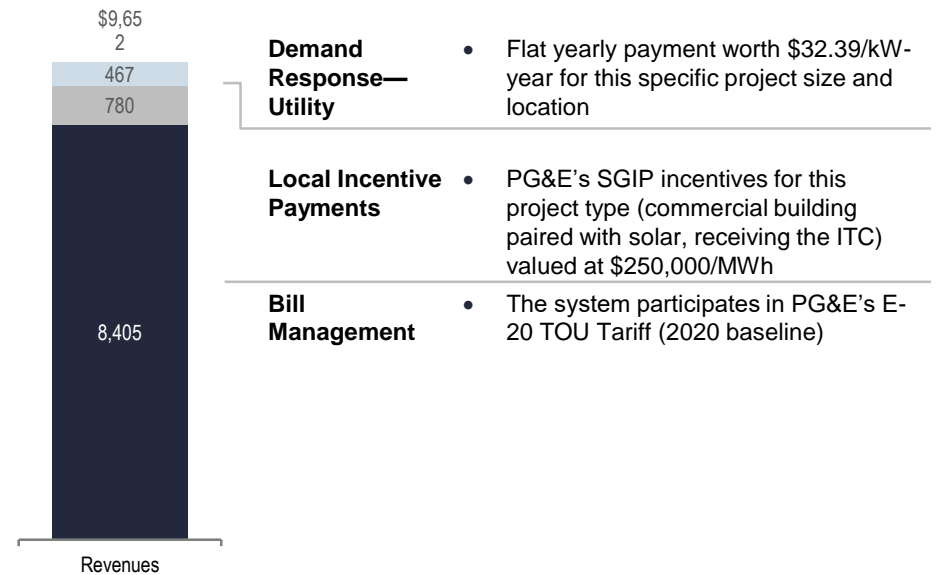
$9,65
2

467

780

8,405

Revenues

| | | |
|---|---|---|
| **Demand Response—Utility** | • | Flat yearly payment worth \$32.39/kW-year for this specific project size and location |
| **Local Incentive Payments** | • | PG&E’s SGIP incentives for this project type (commercial building paired with solar, receiving the ITC) valued at \$250,000/MWh |
| **Bill Management** | • | The system participates in PG&E’s E-20 TOU Tariff (2020 baseline) |